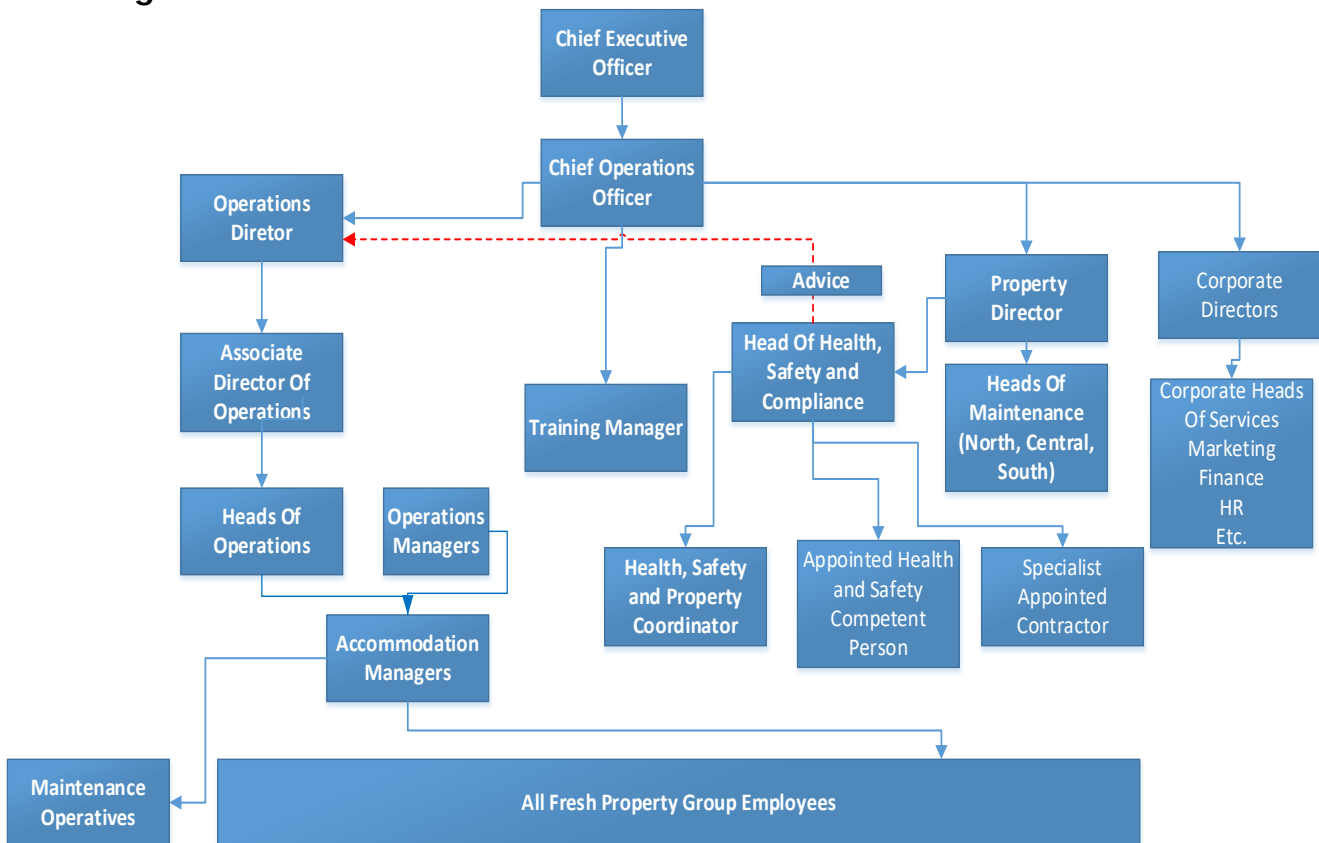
Chief Executive Officer

Chief Operations Officer

Operations Diretor

Advice

Property Director

Corporate Directors

Associate Director Of Operations

Head Of Health, Safety and Compliance

Training Manager

Heads Of Maintenance (North, Central, South)

Corporate Heads Of Services Marketing Finance HR Etc.

Heads Of Operations

Operations Managers

Health, Safety and Property Coordinator

Appointed Health and Safety Competent Person

Specialist Appointed Contractor

Accommodation Managers

Maintenance Operatives

All Fresh Property Group Employees